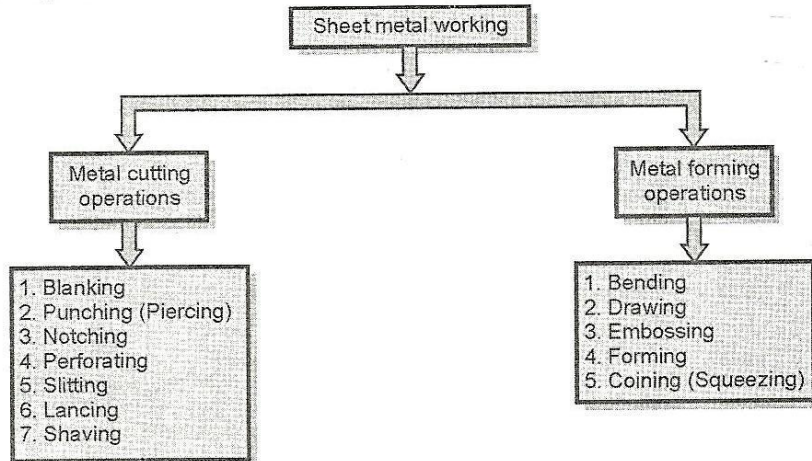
Sheet metal working

Metal cutting operations

1. Blanking
2. Punching (Piercing)
3. Notching
4. Perforating
5. Slitting
6. Lancing
7. Shaving

Metal forming operations

1. Bending
2. Drawing
3. Embossing
4. Forming
5. Coining (Squeezing)